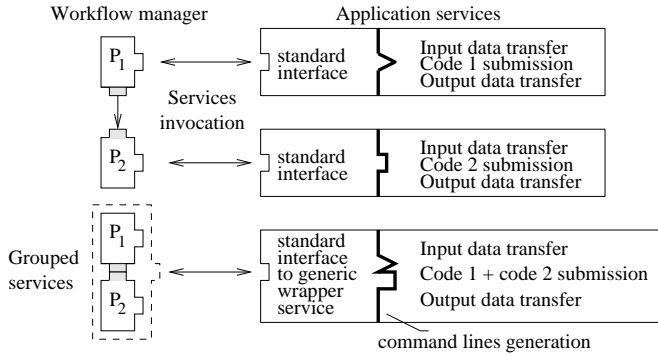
Workflow manager

Application services

$P_1$

standard interface

Input data transfer
Code 1 submission
Output data transfer

Services invocation

$P_2$

standard interface

Input data transfer
Code 2 submission
Output data transfer

Grouped services

$P_1$

$P_2$

standard interface to generic wrapper service

Input data transfer
Code 1 + code 2 submission
Output data transfer

command lines generation